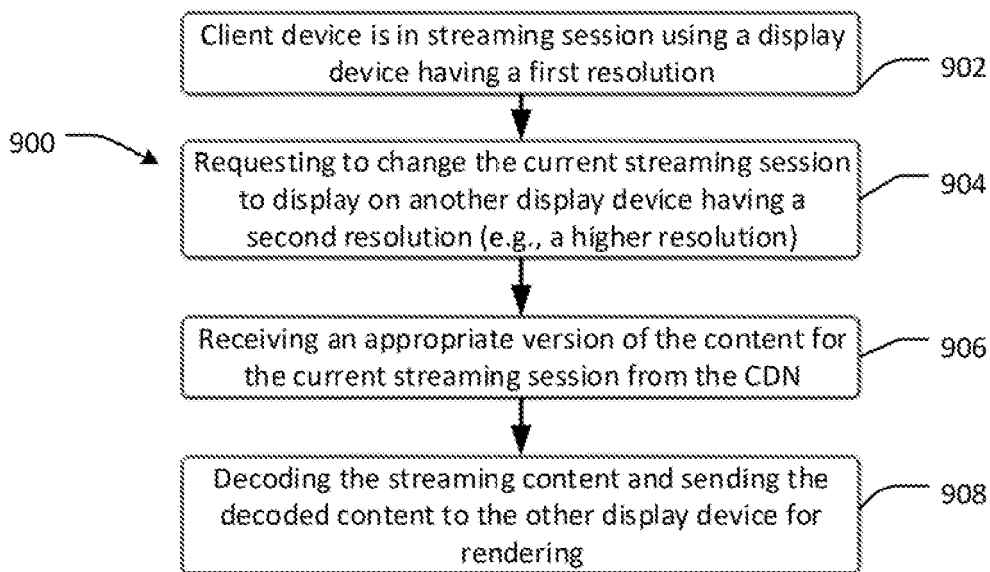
900

Client device is in streaming session using a display device having a first resolution

902

Requesting to change the current streaming session to display on another display device having a second resolution (e.g., a higher resolution)

904

Receiving an appropriate version of the content for the current streaming session from the CDN

906

Decoding the streaming content and sending the decoded content to the other display device for rendering

908